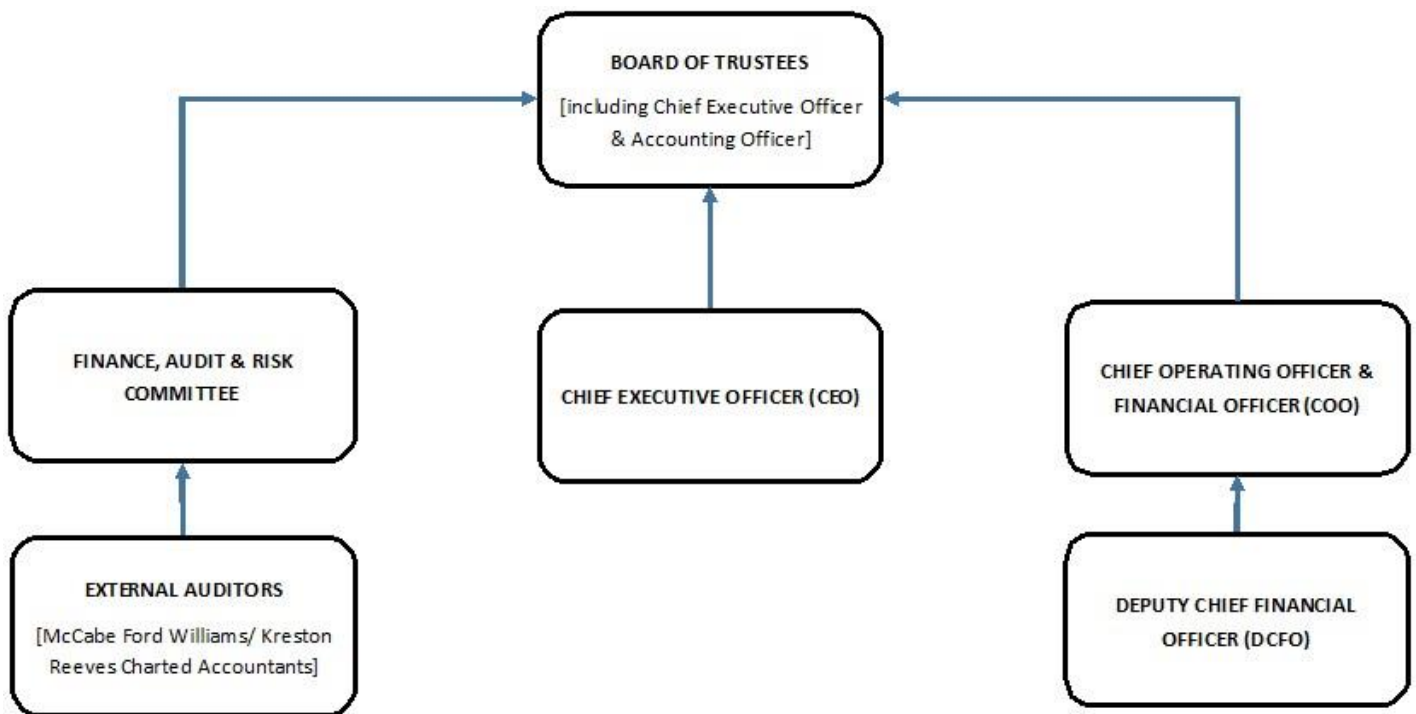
BOARD OF TRUSTEES
[including Chief Executive Officer & Accounting Officer]

FINANCE, AUDIT & RISK COMMITTEE

CHIEF EXECUTIVE OFFICER (CEO)

CHIEF OPERATING OFFICER & FINANCIAL OFFICER (COO)

EXTERNAL AUDITORS
[McCabe Ford Williams/ Kreston Reeves Charted Accountants]

DEPUTY CHIEF FINANCIAL OFFICER (DCFO)